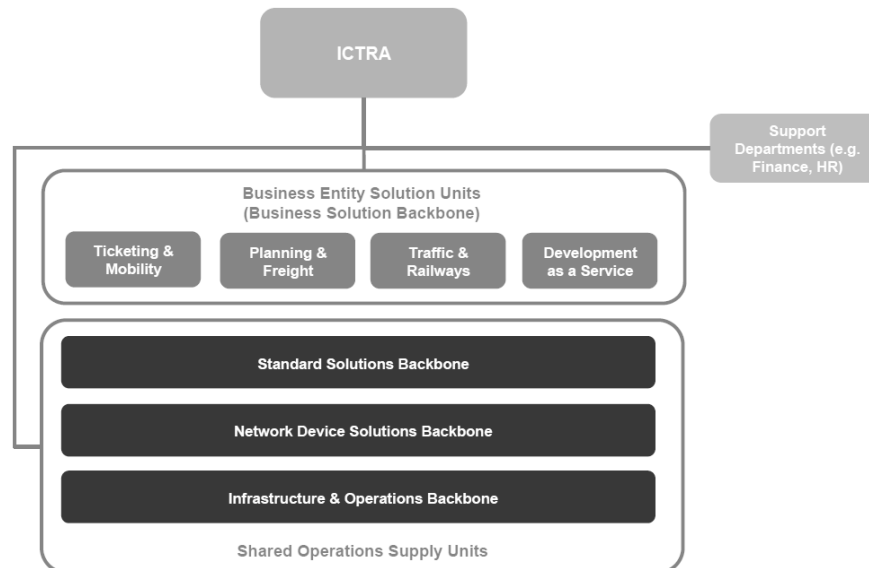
ICTRA

Support Departments (e.g. Finance, HR)

Business Entity Solution Units
(Business Solution Backbone)

Ticketing & Mobility

Planning & Freight

Traffic & Railways

Development as a Service

Standard Solutions Backbone

Network Device Solutions Backbone

Infrastructure & Operations Backbone

Shared Operations Supply Units